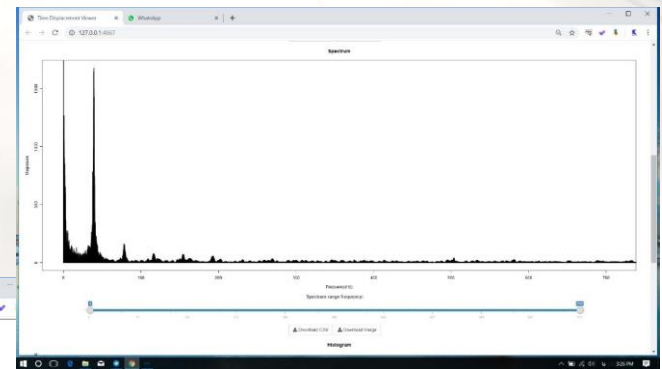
Time Displacement Viewer × WhatsApp × +

← → C ⓘ 127.0.0.1:4667

Spectrum

Magnitude

0 100 200 300 400 500 600 700

Frequency (Hz)

Spectrum range frequency

Download CSV Download Image

Histogram

3:26 PM